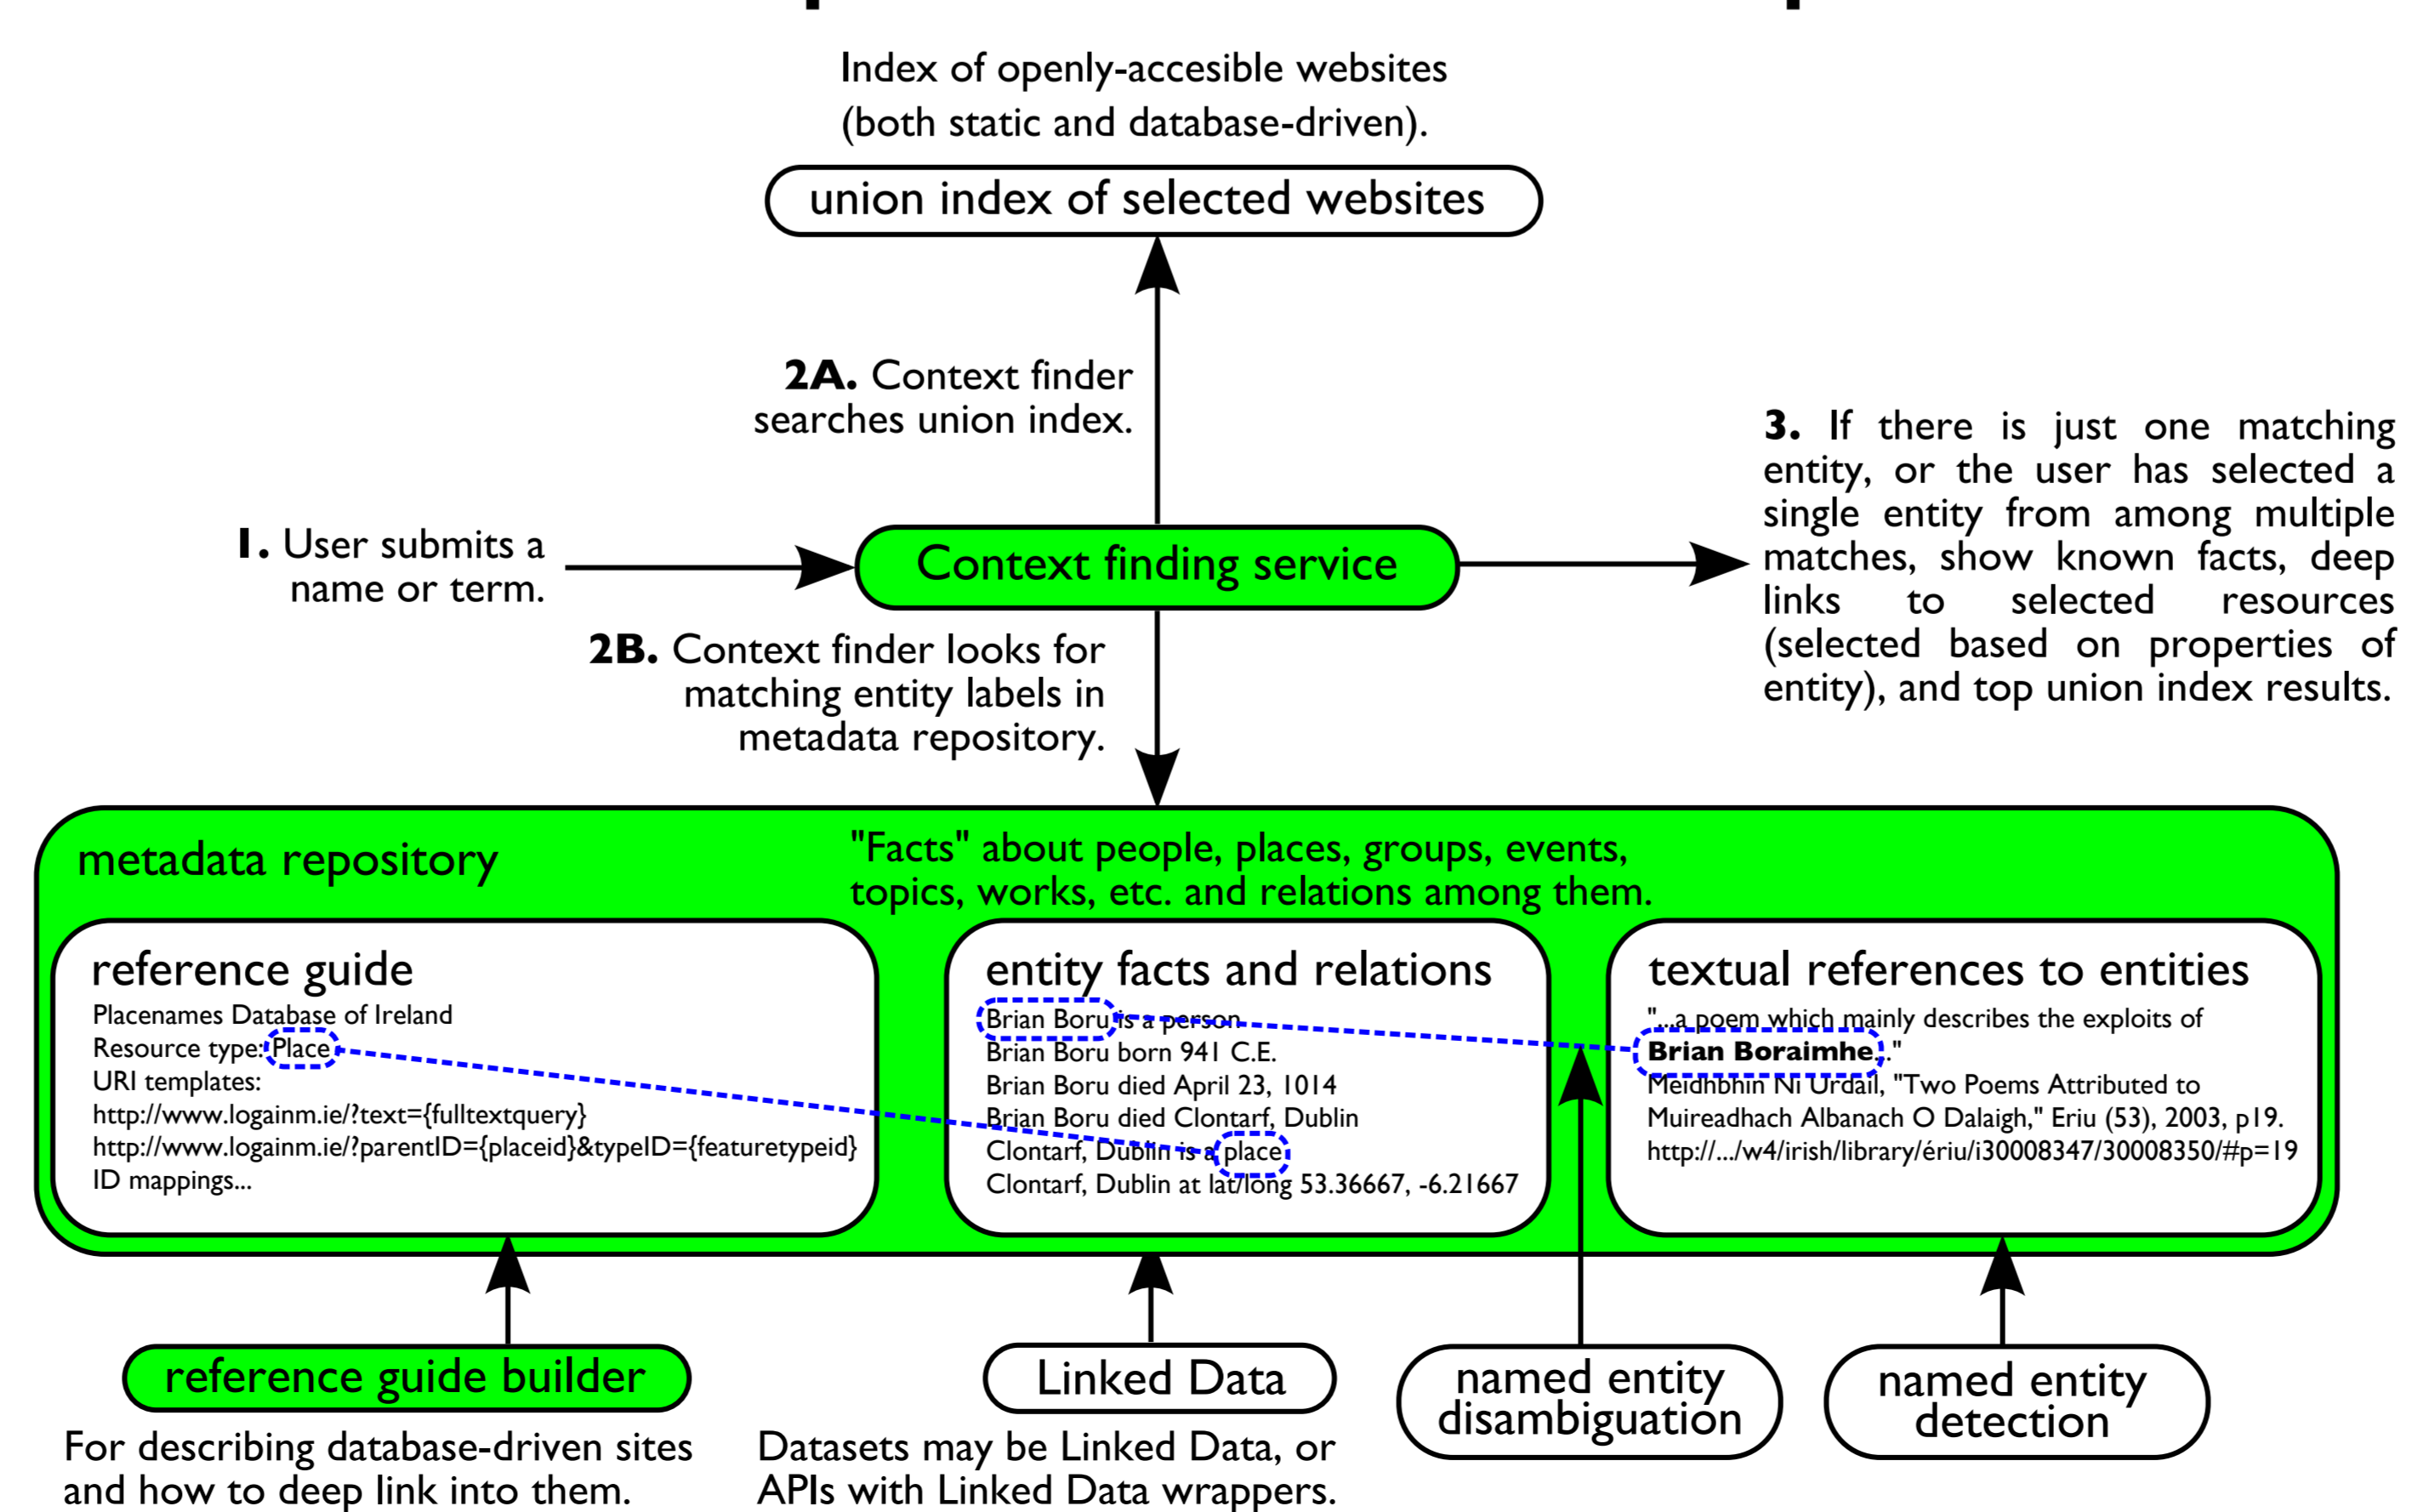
Index of openly-accesible websites (both static and database-driven).

union index of selected websites

**2A.** Context finder searches union index.

**1.** User submits a name or term.

Context finding service

**3.** If there is just one matching entity, or the user has selected a single entity from among multiple matches, show known facts, deep links to selected resources (selected based on properties of entity), and top union index results.

**2B.** Context finder looks for matching entity labels in metadata repository.

metadata repository

"Facts" about people, places, groups, events, topics, works, etc. and relations among them.

reference guide

Placenames Database of Ireland
Resource type: Place
URI templates:
http://www.logainm.ie/?text={fulltextquery}
http://www.logainm.ie/?parentID={placeid}&typeID={featuretypeid}
ID mappings...

entity facts and relations

Brian Boru is a person
Brian Boru born 941 C.E.
Brian Boru died April 23, 1014
Brian Boru died Clontarf, Dublin
Clontarf, Dublin is a place
Clontarf, Dublin at lat/long 53.36667, -6.21667

textual references to entities

"...a poem which mainly describes the exploits of **Brian Boraimhe**."
Meidhbhín Ní Úrdail, "Two Poems Attributed to Muireadhach Albanach Ó Dalaigh," Ériu (53), 2003, p19.
http://.../w4/irish/library/ériu/i30008347/30008350/#p=19

reference guide builder

For describing database-driven sites and how to deep link into them.

Linked Data

Datasets may be Linked Data, or APIs with Linked Data wrappers.

named entity disambiguation

named entity detection